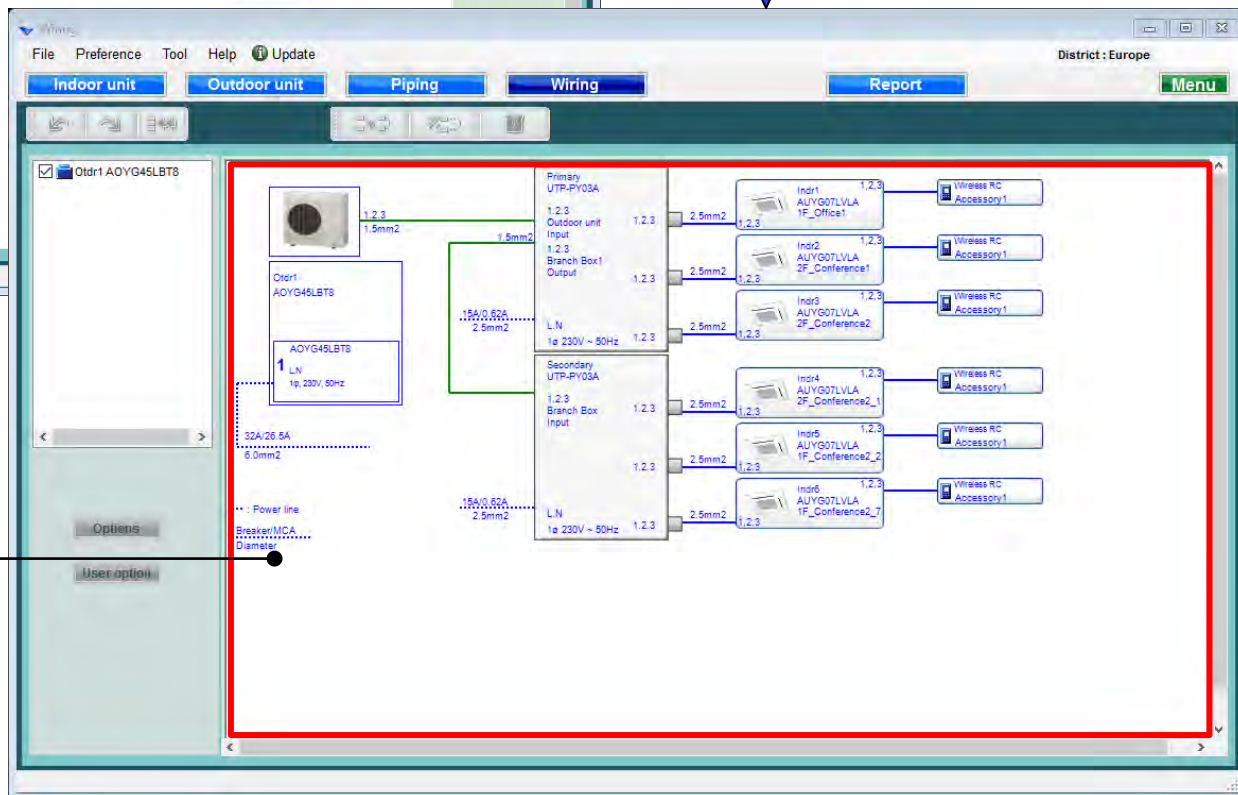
Wiring

File Preference Tool Help Update

District : Europe

Indoor unit Outdoor unit Piping Wiring Report Menu

Otdr1 AOYG45LBT8

Options

User option

1.2.3
1.5mm2

Otdr1
AOYG45LBT8

AOYG45LBT8
1 L.N
1φ, 230V, 50Hz

32A/26.5A
6.0mm2

: Power line
Breaker/MCA
Diameter

1.5mm2

15A/0.62A
2.5mm2

15A/0.62A
2.5mm2

Primary
UTP-PY03A
1.2.3
Outdoor unit
Input
1.2.3
Branch Box1
Output
L.N
1φ 230V ~ 50Hz

1.2.3
1.2.3
1.2.3

Secondary
UTP-PY03A
1.2.3
Branch Box
Input
L.N
1φ 230V ~ 50Hz

1.2.3
1.2.3
1.2.3

2.5mm2
2.5mm2
2.5mm2
2.5mm2
2.5mm2
2.5mm2

Indr1
AUYG07LVLA
1F_Office1
1,2,3
1,2,3

Indr2
AUYG07LVLA
2F_Conference1
1,2,3
1,2,3

Indr3
AUYG07LVLA
2F_Conference2
1,2,3
1,2,3

Indr4
AUYG07LVLA
2F_Conference2_1
1,2,3
1,2,3

Indr5
AUYG07LVLA
1F_Conference2_2
1,2,3
1,2,3

Indr6
AUYG07LVLA
1F_Conference2_7
1,2,3
1,2,3

Wireless RC
Accessory1
Wireless RC
Accessory1
Wireless RC
Accessory1
Wireless RC
Accessory1
Wireless RC
Accessory1
Wireless RC
Accessory1